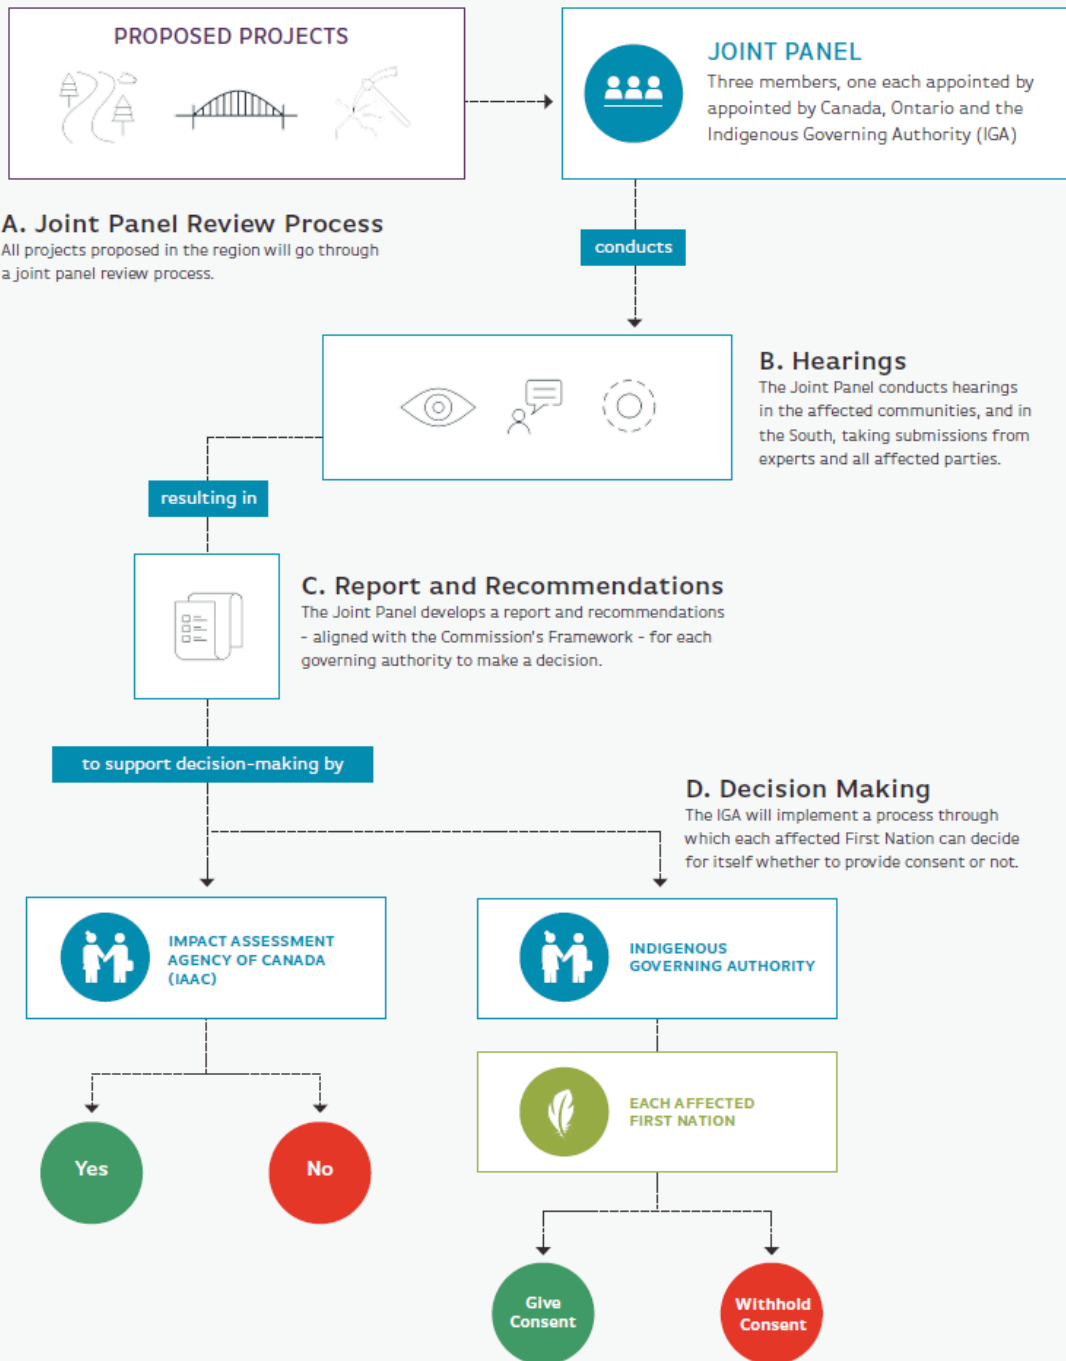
PROPOSED PROJECTS

JOINT PANEL
Three members, one each appointed by appointed by Canada, Ontario and the Indigenous Governing Authority (IGA)

A. Joint Panel Review Process
All projects proposed in the region will go through a joint panel review process.

conducts

B. Hearings
The Joint Panel conducts hearings in the affected communities, and in the South, taking submissions from experts and all affected parties.

resulting in

C. Report and Recommendations
The Joint Panel develops a report and recommendations - aligned with the Commission's Framework - for each governing authority to make a decision.

to support decision-making by

D. Decision Making
The IGA will implement a process through which each affected First Nation can decide for itself whether to provide consent or not.

IMPACT ASSESSMENT AGENCY OF CANADA (IAAC)

INDIGENOUS GOVERNING AUTHORITY

EACH AFFECTED FIRST NATION

Yes

No

Give Consent

Withhold Consent